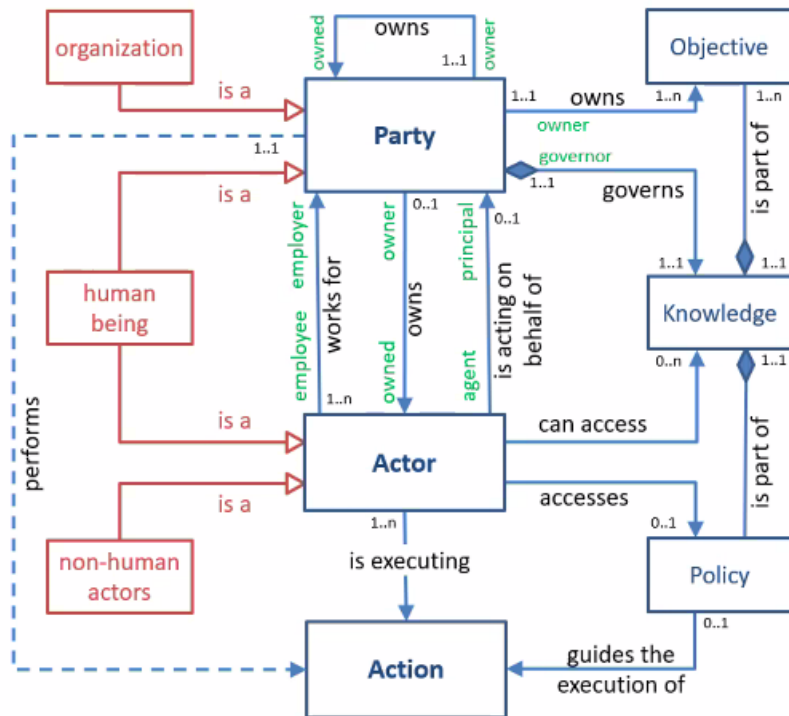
organization

is a

owned

owns

1..1

owner

Objective

1..1

owns

1..n

1..n

owner

Party

1..1

governor

1..1

governs

is part of

is a

employer

0..1

owner

principal

0..1

human being

employee

works for

owns

owned

agent

is acting on behalf of

1..1

Knowledge

1..1

0..n

1..1

performs

1..n

is a

Actor

can access

is a

accesses

is part of

1..n

0..1

non-human actors

is executing

Policy

0..1

Action

guides the execution of